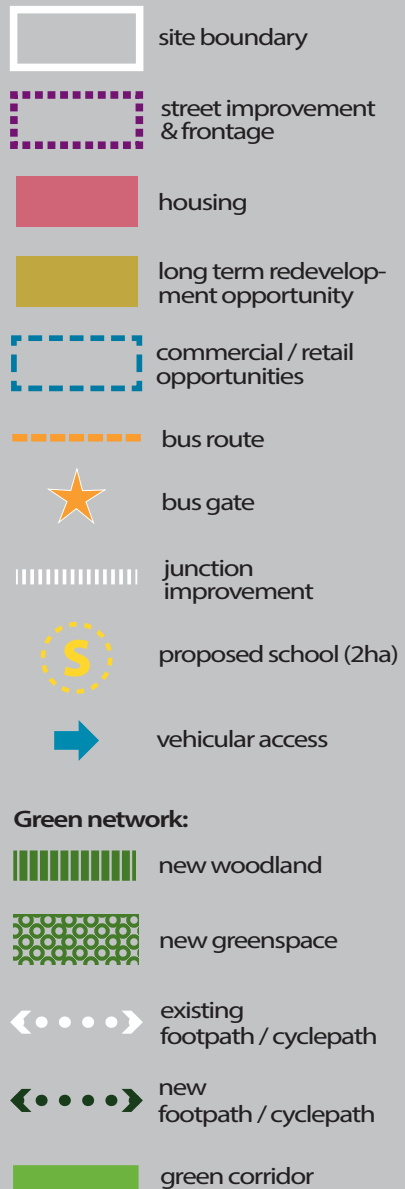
site boundary

street improvement & frontage

housing

long term redevelopment opportunity

commercial / retail opportunities

bus route

bus gate

junction improvement

S

proposed school (2ha)

vehicular access

Green network:

new woodland

new greenspace

existing footpath / cyclepath

new footpath / cyclepath

green corridor